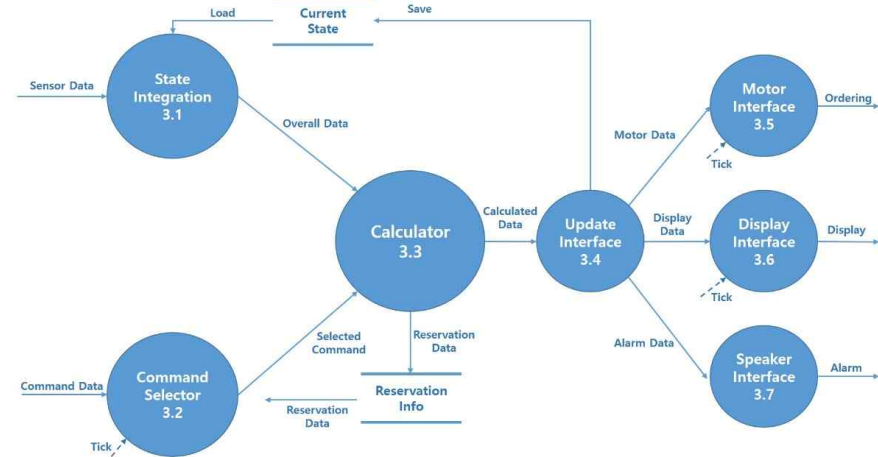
Load
Current State
Save
Sensor Data
State Integration 3.1
Overall Data
Motor Interface 3.5
Ordering
Motor Data
Tick
Calculator 3.3
Calculated Data
Update Interface 3.4
Display Data
Display Interface 3.6
Display
Tick
Selected Command
Reservation Data
Alarm Data
Speaker Interface 3.7
Alarm
Command Data
Command Selector 3.2
Reservation Info
Reservation Data
Tick